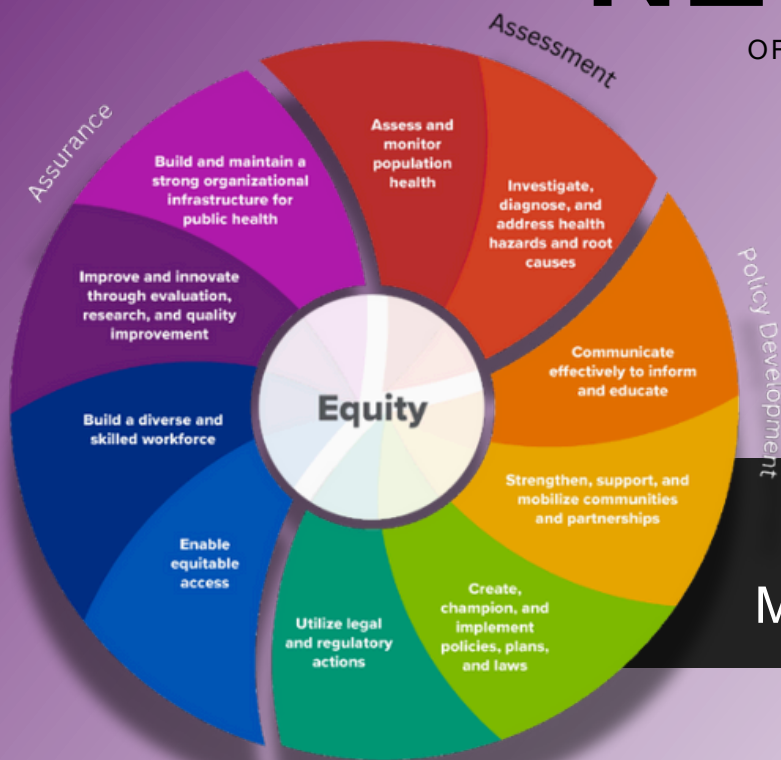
Assessment

Assurance

Policy Development

Assess and monitor population health

Investigate, diagnose, and address health hazards and root causes

Communicate effectively to inform and educate

Strengthen, support, and mobilize communities and partnerships

Create, champion, and implement policies, plans, and laws

Utilize legal and regulatory actions

Enable equitable access

Build a diverse and skilled workforce

Improve and innovate through evaluation, research, and quality improvement

Build and maintain a strong organizational infrastructure for public health

Equity

OF

M